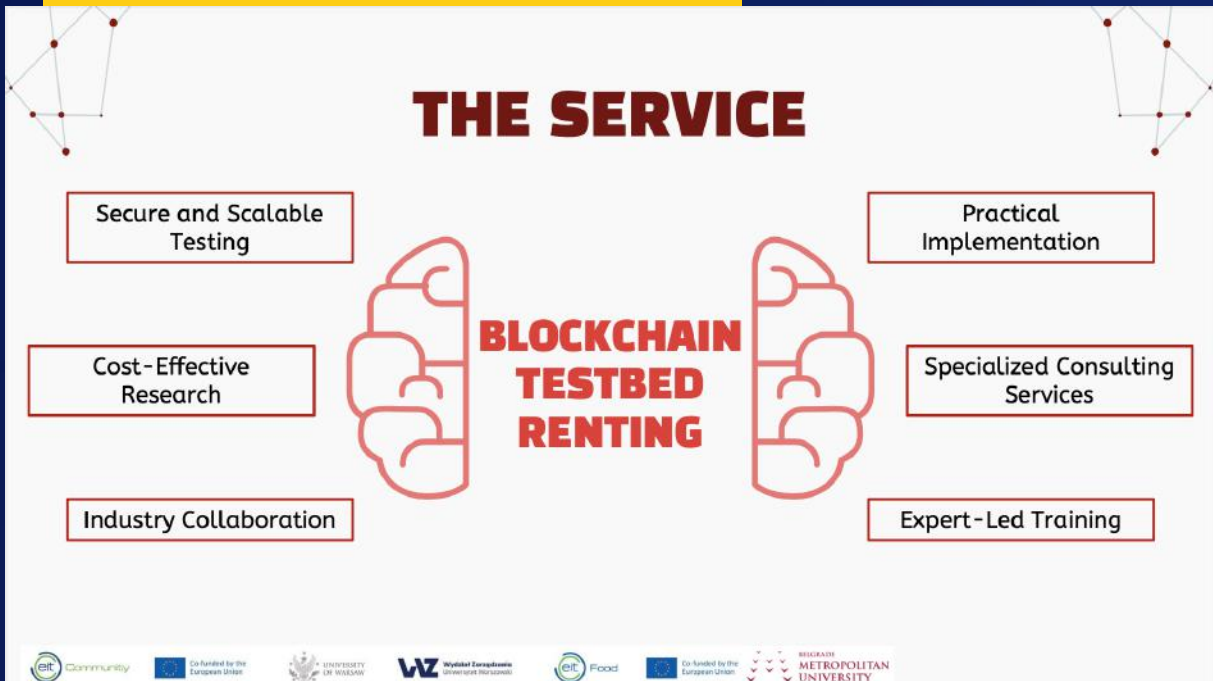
THE SERVICE

Secure and Scalable Testing

Cost-Effective Research

Industry Collaboration

BLOCKCHAIN TESTBED RENTING

Practical Implementation

Specialized Consulting Services

Expert-Led Training

eit Community

Co-funded by the European Union

UNIVERSITY OF WARSAW

WZ Wydział Zarządzania Uniwersytet Warszawski

eit Food

Co-funded by the European Union

BELGRADE METROPOLITAN UNIVERSITY